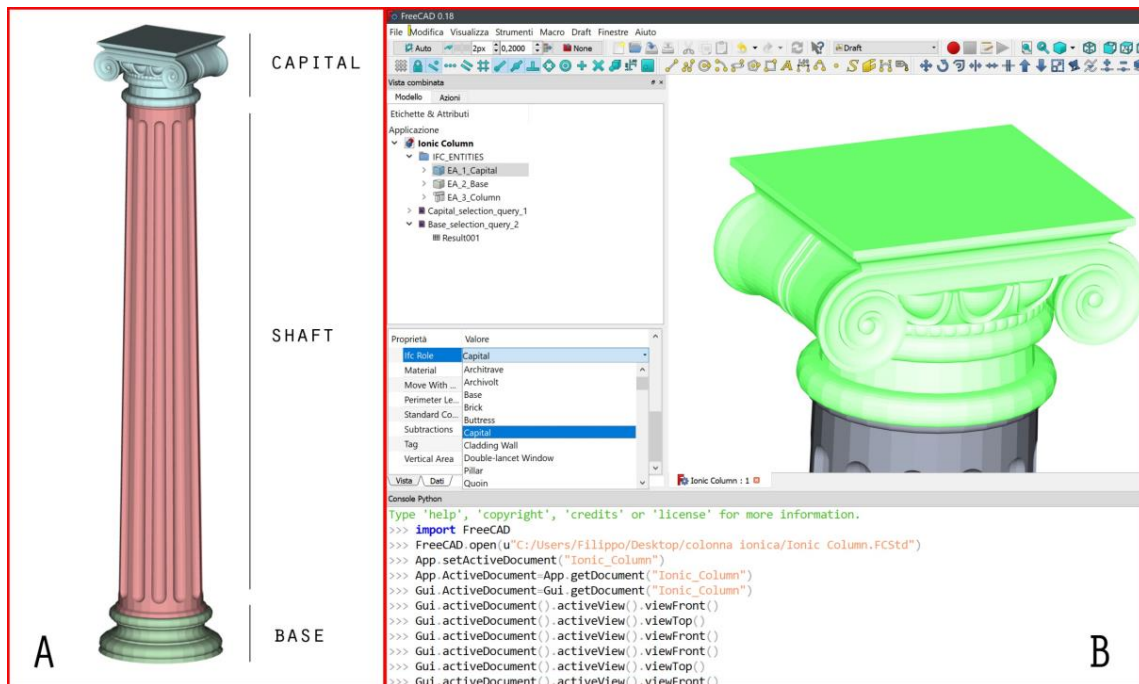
CAPITAL

SHAFT

BASE

A

FreeCAD 0.18

File Modifica Visualizza Strumenti Macro Draft Finestre Aiuto

Auto 2px 0,2000 None Draft

Vista combinata

Modello Azioni

Etichette & Attributi

Applicazione

Ionic Column
IFC_ENTITIES
EA_1_Capital
EA_2_Base
EA_3_Column
Capital_selection_query_1
Base_selection_query_2
Result001

| Proprietà | Valore |
|---|---|
| Ifc Role | Capital |
| Material | Architrave |
| Move With ... | Archivolt |
| Perimeter Le... | Base |
| Standard Co... | Brick |
| Subtractions | Buttress |
| Tag | Capital |
| Vertical Area | Cladding Wall |
| | Double-lancet Window |
| | Pillar |
| | Quoin |

Vista Dati

Ionic Column : 1

Console Python

Type 'help', 'copyright', 'credits' or 'license' for more information.
>>> import FreeCAD
>>> FreeCAD.open(u"C:/Users/Filippo/Desktop/colonna ionica/Ionic Column.FCStd")
>>> App.setActiveDocument("Ionic_Column")
>>> App.ActiveDocument=App.getDocument("Ionic_Column")
>>> Gui.ActiveDocument=Gui.getDocument("Ionic_Column")
>>> Gui.activeDocument().activeView().viewFront()
>>> Gui.activeDocument().activeView().viewTop()
>>> Gui.activeDocument().activeView().viewFront()
>>> Gui.activeDocument().activeView().viewFront()
>>> Gui.activeDocument().activeView().viewTop()
>>> Gui.activeDocument().activeView().viewFront()

B